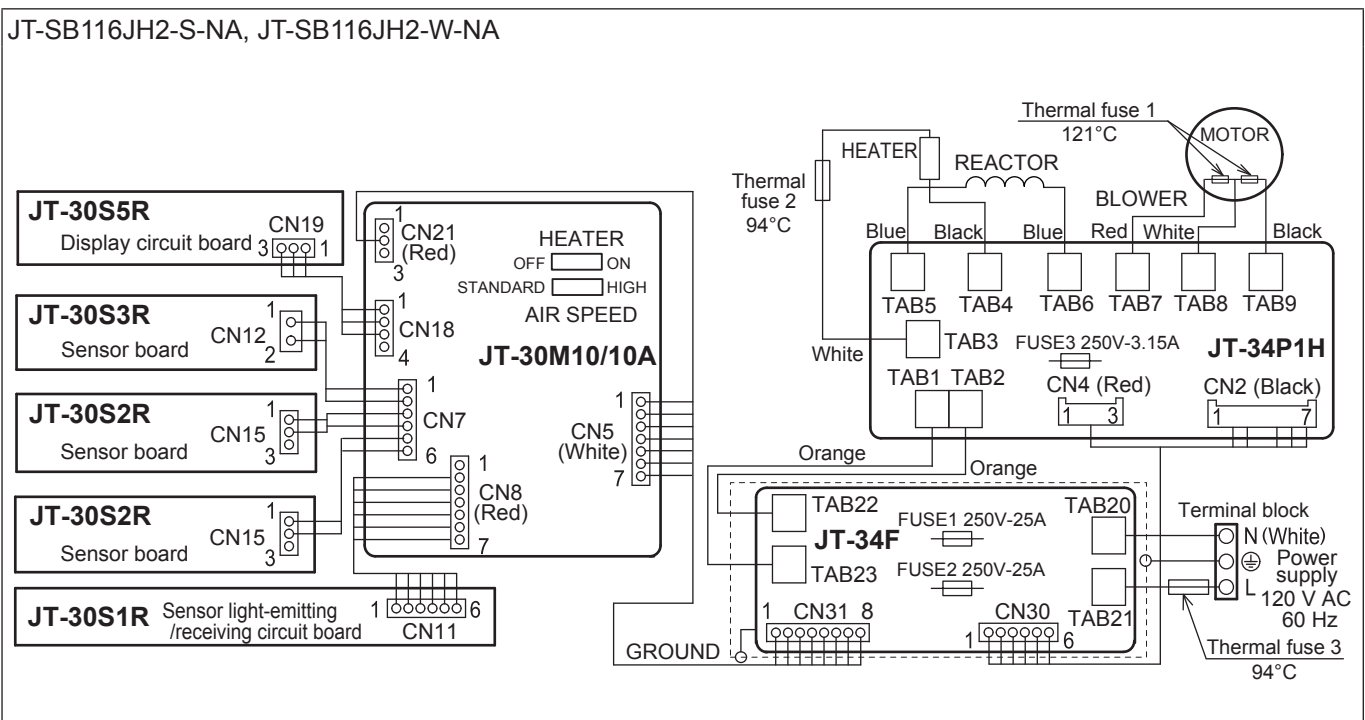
JT-SB116JH2-S-NA, JT-SB116JH2-W-NA

Thermal fuse 1
121°C
MOTOR
HEATER
REACTOR
Thermal fuse 2
94°C
BLOWER
Blue Black Blue Red White Black
TAB5 TAB4 TAB6 TAB7 TAB8 TAB9
White
TAB3
FUSE3 250V-3.15A
JT-34P1H
TAB1 TAB2
CN4 (Red)
1 3
CN2 (Black)
1 7
Orange
Orange

JT-30S5R
Display circuit board
CN19
3 1

JT-30S3R
Sensor board
CN12
1 2

JT-30S2R
Sensor board
CN15
1 3

JT-30S2R
Sensor board
CN15
1 3

JT-30S1R
Sensor light-emitting /receiving circuit board
1 6
CN11

1
CN21
(Red)
3
HEATER
OFF ON
STANDARD HIGH
AIR SPEED
1
CN18
4
JT-30M10/10A
1
CN7
6
1
CN5
(White)
7
1
CN8
(Red)
7

TAB22
JT-34F
FUSE1 250V-25A
TAB20
TAB23
FUSE2 250V-25A
1 CN31 8
CN30
1 6
TAB21
GROUND

Terminal block
N (White)
Power supply
120 V AC
60 Hz
L
Thermal fuse 3
94°C